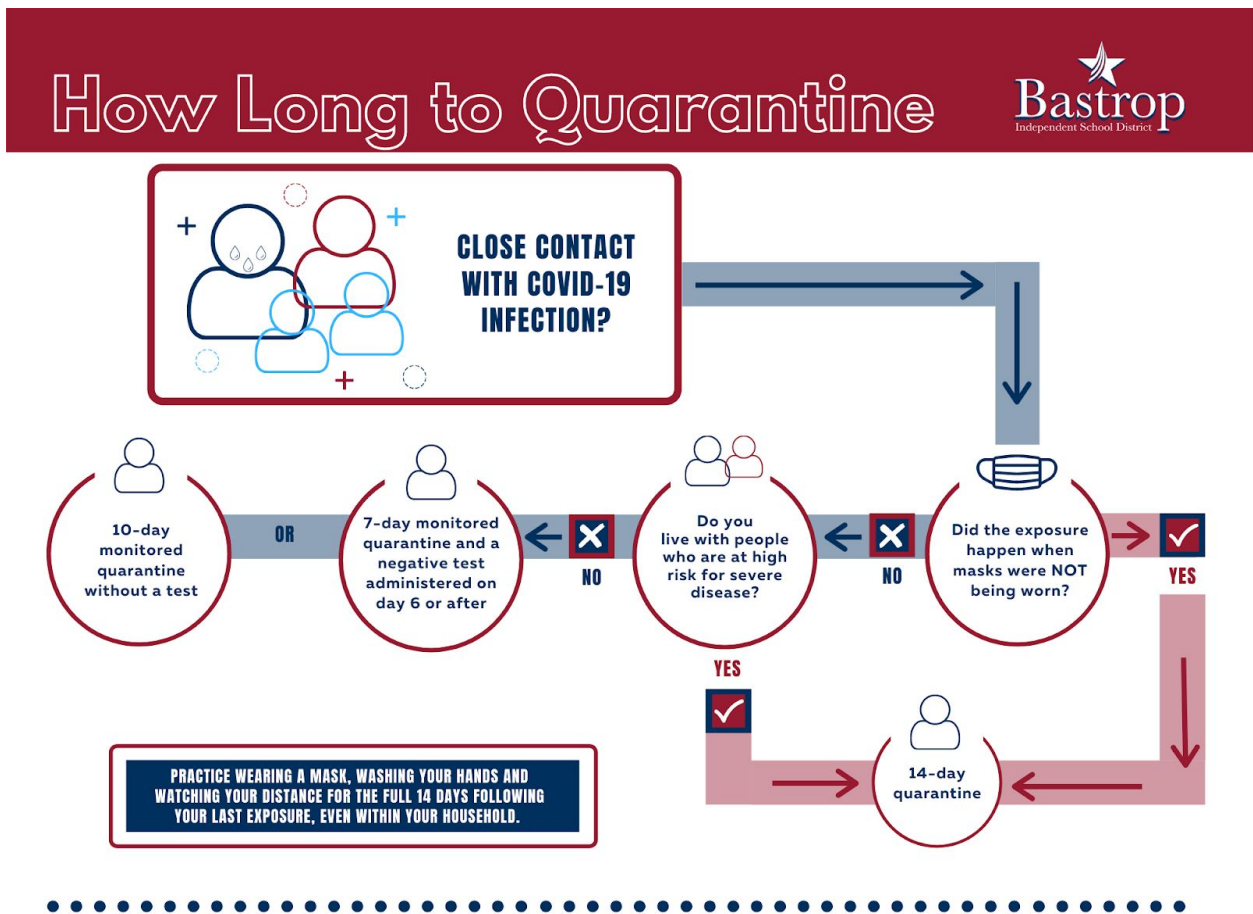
How Long to Quarantine

Bastrop
Independent School District

CLOSE CONTACT WITH COVID-19 INFECTION?

Did the exposure happen when masks were NOT being worn?

YES

NO

Do you live with people who are at high risk for severe disease?

NO

7-day monitored quarantine and a negative test administered on day 6 or after

OR

10-day monitored quarantine without a test

YES

14-day quarantine

PRACTICE WEARING A MASK, WASHING YOUR HANDS AND WATCHING YOUR DISTANCE FOR THE FULL 14 DAYS FOLLOWING YOUR LAST EXPOSURE, EVEN WITHIN YOUR HOUSEHOLD.